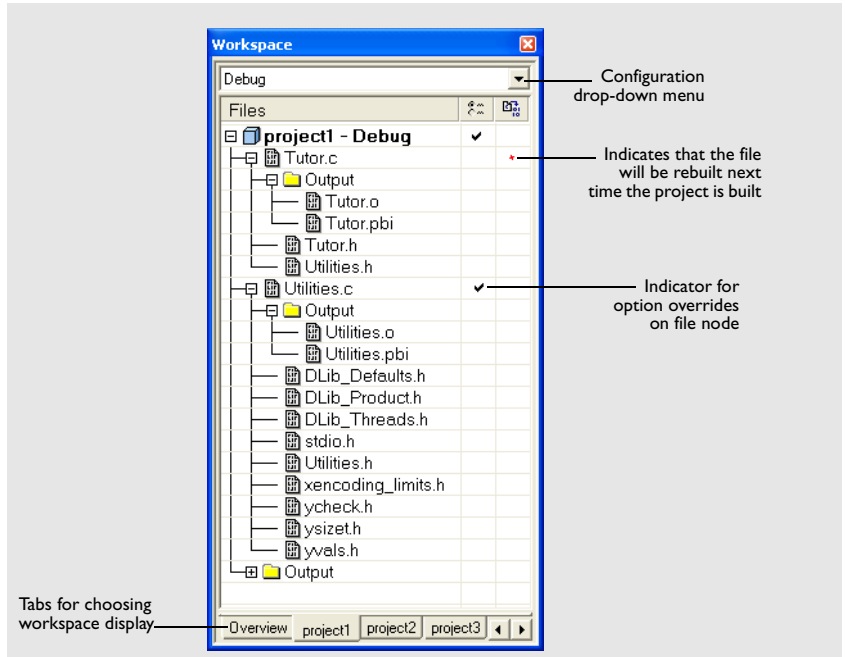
Workspace

Debug

Configuration drop-down menu

Files

project1 - Debug

Tutor.c

Indicates that the file will be rebuilt next time the project is built

Output

Tutor.o

Tutor.pbi

Tutor.h

Utilities.h

Utilities.c

Indicator for option overrides on file node

Output

Utilities.o

Utilities.pbi

DLib_Defaults.h

DLib_Product.h

DLib_Threads.h

stdio.h

Utilities.h

xencoding_limits.h

ycheck.h

ysizet.h

yvals.h

Output

Tabs for choosing workspace display

Overview

project1

project2

project3